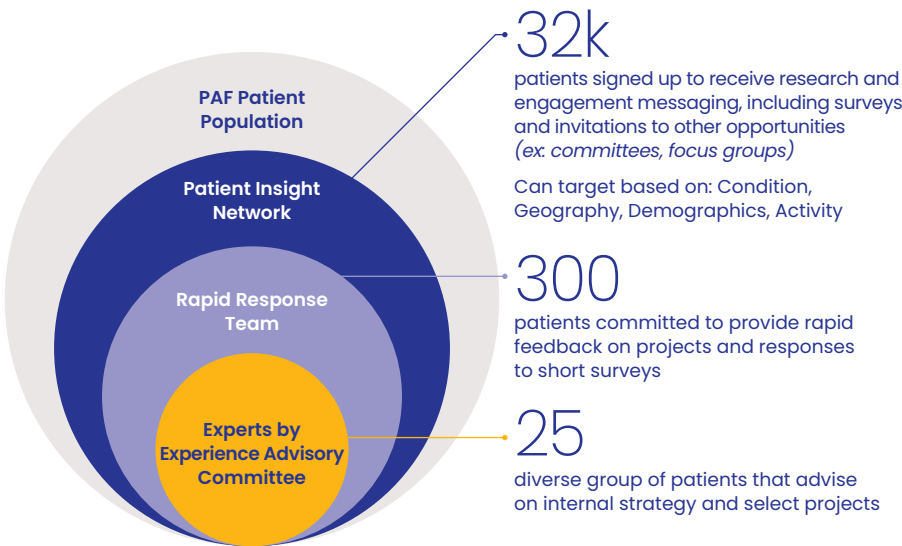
PAF Patient Population

Patient Insight Network

Rapid Response Team

Experts by Experience Advisory Committee

32k

patients signed up to receive research and engagement messaging, including surveys and invitations to other opportunities *(ex: committees, focus groups)*

Can target based on: Condition, Geography, Demographics, Activity

300

patients committed to provide rapid feedback on projects and responses to short surveys

25

diverse group of patients that advise on internal strategy and select projects